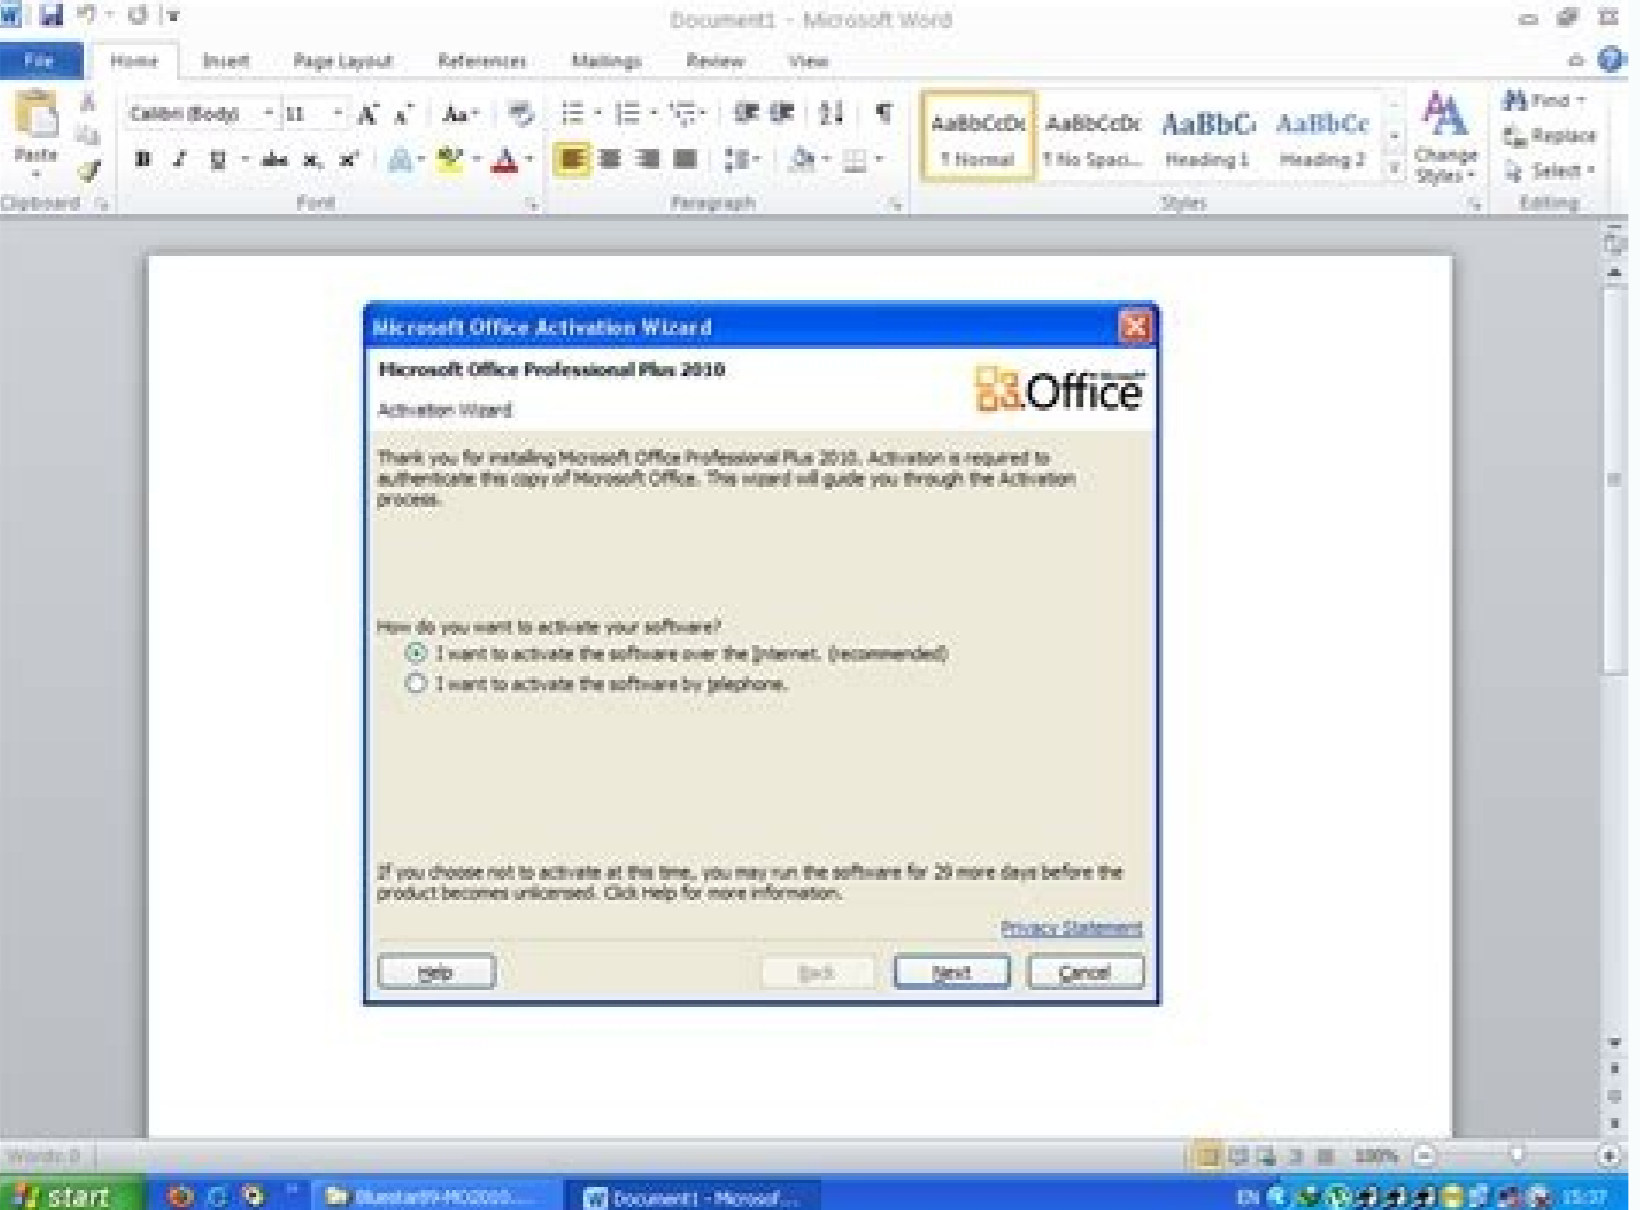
Document1 - Microsoft Word

File | Home | Insert | Page Layout | References | Mailings | Review | View

Paste
Clipboard
Calibri (Body) 11
B I U abc $x_2$ $x^2$
Font
Paragraph
AaBbCcDc ¶ Normal
AaBbCcDc ¶ No Spaci...
AaBbC Heading 1
AaBbCc Heading 2
Change Styles
Styles
Find
Replace
Select
Editing

Microsoft Office Activation Wizard

Microsoft Office Professional Plus 2010

Activation Wizard

Office

Thank you for installing Microsoft Office Professional Plus 2010. Activation is required to authenticate this copy of Microsoft Office. This wizard will guide you through the Activation process.

How do you want to activate your software?
I want to activate the software over the Internet. (recommended)
I want to activate the software by telephone.

If you choose not to activate at this time, you may run the software for 29 more days before the product becomes unlicensed. Click Help for more information.

Privacy Statement

Help | Back | Next | Cancel

Words: 0
100%

start
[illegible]
Document1 - Microsof...
EN 15:37